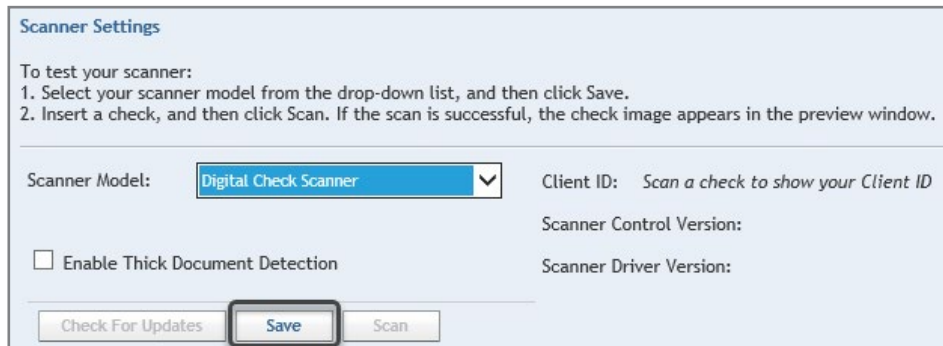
Scanner Settings

To test your scanner:
1. Select your scanner model from the drop-down list, and then click Save.
2. Insert a check, and then click Scan. If the scan is successful, the check image appears in the preview window.

Scanner Model: Digital Check Scanner

Client ID: *Scan a check to show your Client ID*

Scanner Control Version:

Enable Thick Document Detection

Scanner Driver Version:

Check For Updates

Save

Scan